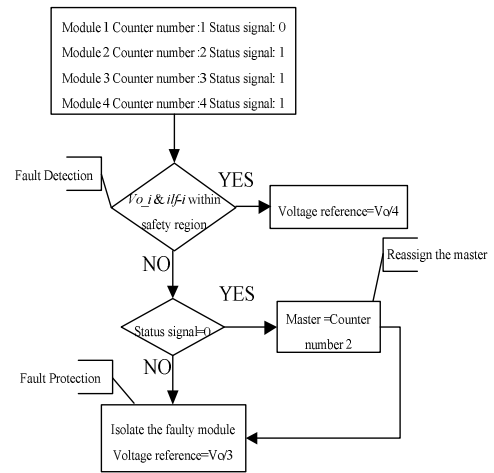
Module 1 Counter number :1 Status signal: 0
Module 2 Counter number :2 Status signal: 1
Module 3 Counter number :3 Status signal: 1
Module 4 Counter number :4 Status signal: 1

Fault Detection

$Vo\_i$ & $ilf\text{-}i$ within safety region

YES

Voltage reference=Vo/4

NO

Reassign the master

YES

Status signal=0

Master =Counter number 2

Fault Protection

NO

Isolate the faulty module
Voltage reference=Vo/3